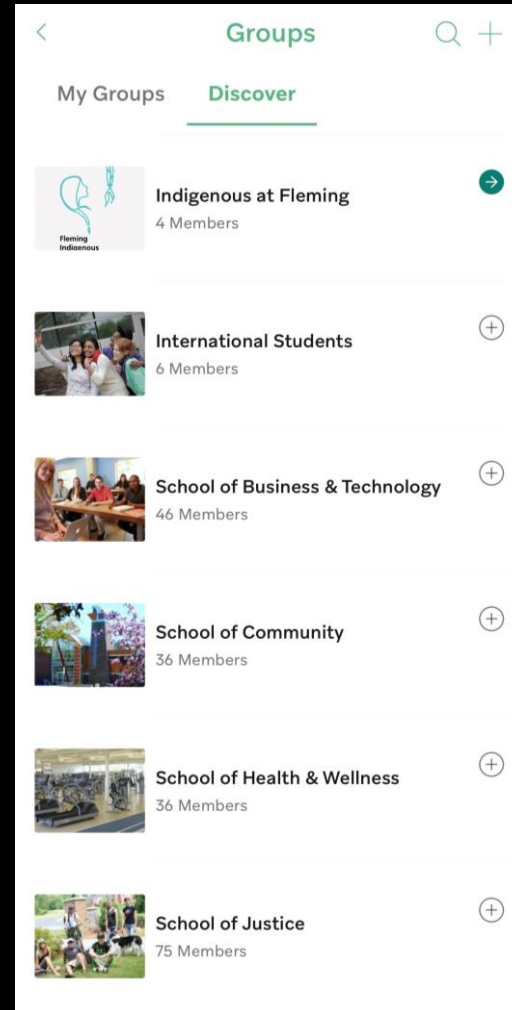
Groups

My Groups Discover

Fleming Indigenous

Indigenous at Fleming
4 Members

International Students
6 Members

School of Business & Technology
46 Members

School of Community
36 Members

School of Health & Wellness
36 Members

School of Justice
75 Members